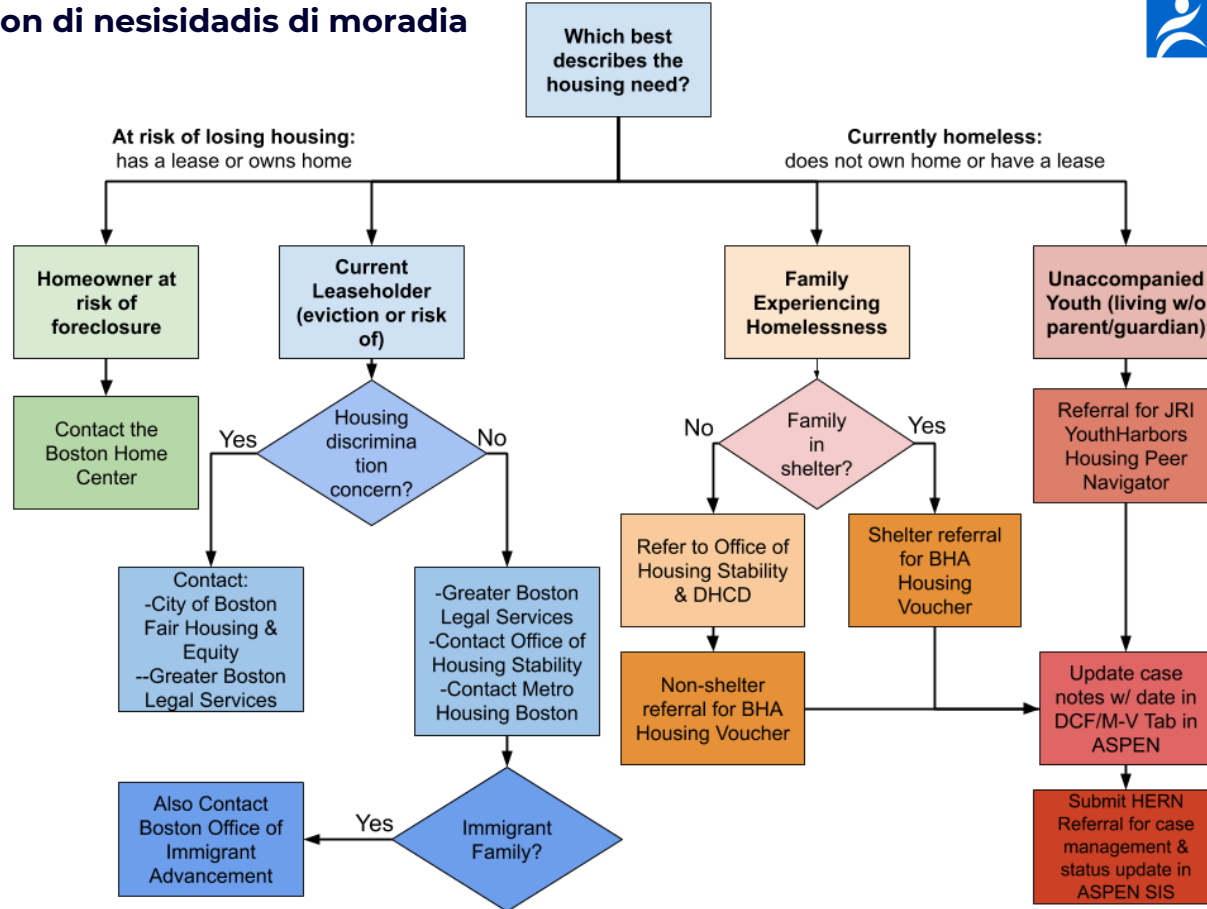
on di nesisidadis di moradia

Which best describes the housing need?

At risk of losing housing: has a lease or owns home

Currently homeless: does not own home or have a lease

Homeowner at risk of foreclosure

Contact the Boston Home Center

Current Leaseholder (eviction or risk of)

Housing discrimination concern?

Yes

No

Contact:
-City of Boston Fair Housing & Equity
--Greater Boston Legal Services

-Greater Boston Legal Services
-Contact Office of Housing Stability
-Contact Metro Housing Boston

Immigrant Family?

Yes

Also Contact Boston Office of Immigrant Advancement

Family Experiencing Homelessness

Family in shelter?

No

Yes

Refer to Office of Housing Stability & DHCD

Non-shelter referral for BHA Housing Voucher

Shelter referral for BHA Housing Voucher

Unaccompanied Youth (living w/o parent/guardian)

Referral for JRI YouthHarbors Housing Peer Navigator

Update case notes w/ date in DCF/M-V Tab in ASPEN

Submit HERN Referral for case management & status update in ASPEN SIS